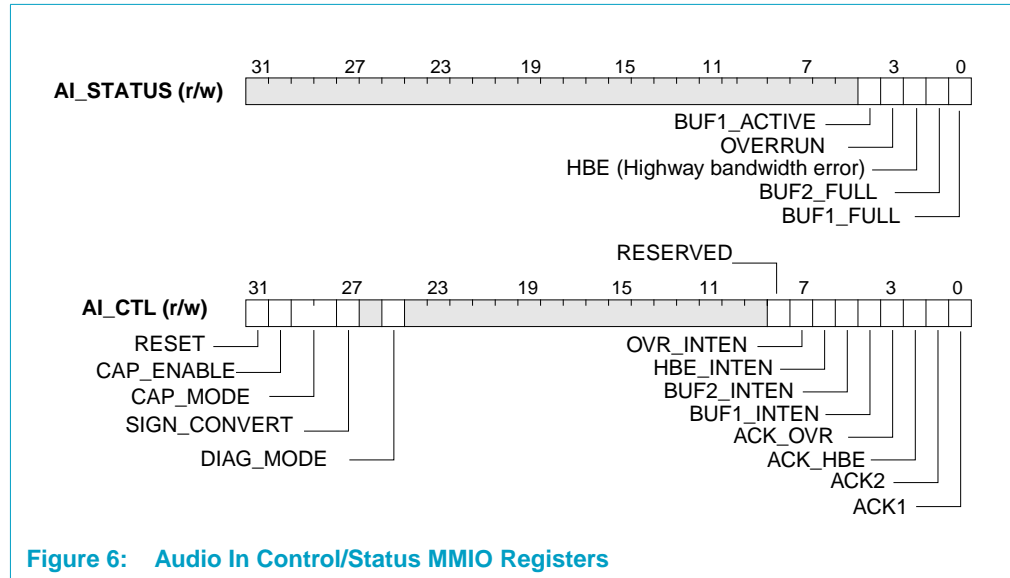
31 27 23 19 15 11 7 3 0

AI_STATUS (r/w)

BUF1_ACTIVE
OVERRUN
HBE (Highway bandwidth error)
BUF2_FULL
BUF1_FULL

RESERVED

31 27 23 19 15 11 7 3 0

AI_CTL (r/w)

RESET
CAP_ENABLE
CAP_MODE
SIGN_CONVERT
DIAG_MODE

OVR_INTEN
HBE_INTEN
BUF2_INTEN
BUF1_INTEN
ACK_OVR
ACK_HBE
ACK2
ACK1

Figure 6: Audio In Control/Status MMIO Registers